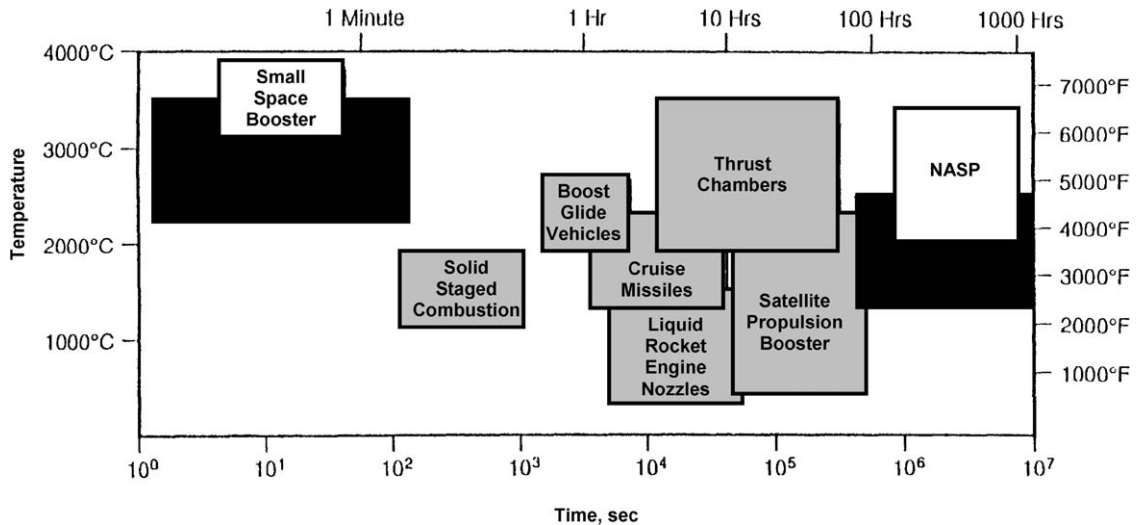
1 Minute
1 Hr
10 Hrs
100 Hrs
1000 Hrs

4000°C
3000°C
2000°C
1000°C

Temperature

7000°F
6000°F
5000°F
4000°F
3000°F
2000°F
1000°F

Small Space Booster

Solid Staged Combustion

Boost Glide Vehicles

Cruise Missiles

Liquid Rocket Engine Nozzles

Thrust Chambers

Satellite Propulsion Booster

NASP

$10^0$
$10^1$
$10^2$
$10^3$
$10^4$
$10^5$
$10^6$
$10^7$

Time, sec